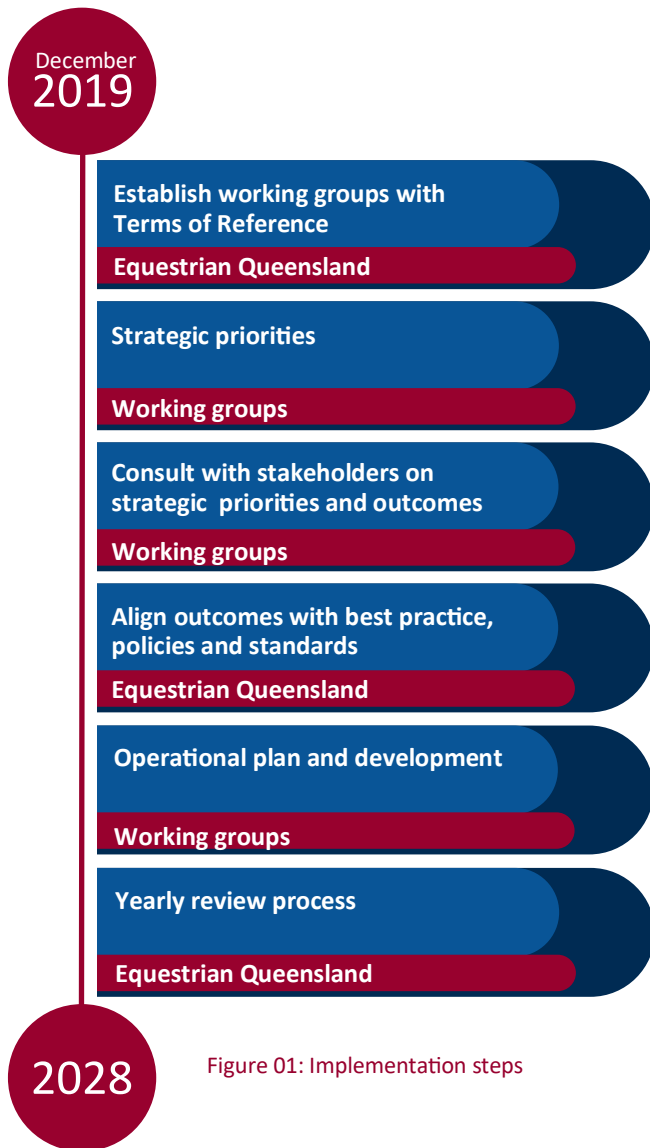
December
2019

Establish working groups with Terms of Reference

Equestrian Queensland

Strategic priorities

Working groups

Consult with stakeholders on strategic priorities and outcomes

Working groups

Align outcomes with best practice, policies and standards

Equestrian Queensland

Operational plan and development

Working groups

Yearly review process

Equestrian Queensland

2028

Figure 01: Implementation steps